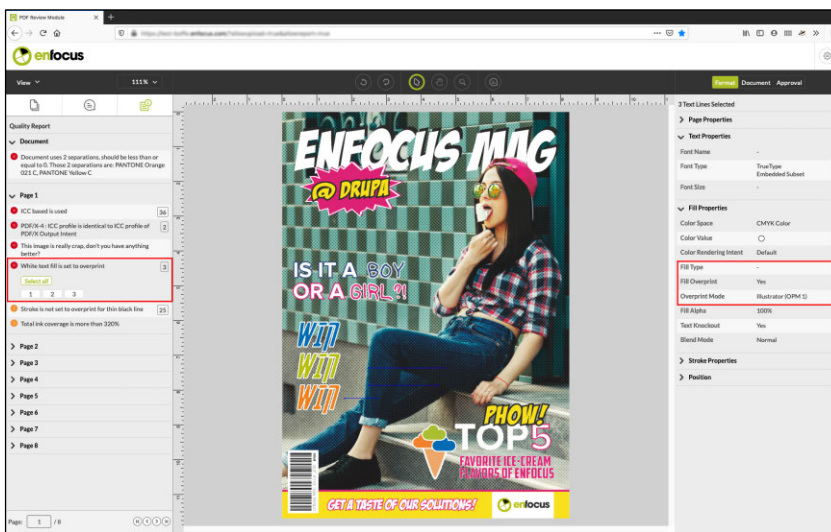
PDF Review Module

https://test-boffo.enfocus.com/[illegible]

enfocus

View

111%

Format Document Approval

Quality Report

Document

Document uses 2 separations, should be less than or equal to 0. Those 2 separations are: PANTONE Orange 021 C, PANTONE Yellow C

Page 1

ICC based is used 36

PDF/X-4 : ICC profile is identical to ICC profile of PDF/X Output Intent 2

This image is really crap, don't you have anything better?

White text fill is set to overprint 3

Select all

1 2 3

Stroke is not set to overprint for thin black line 25

Total ink coverage is more than 320%

Page 2

Page 3

Page 4

Page 5

Page 6

Page 7

Page 8

Page: 1 / 8

ENFOCUS MAG

@ DRUPA

IS IT A BOY OR A GIRL ?!

WIN WIN WIN

PHOW!

TOP5

FAVORITE ICE-CREAM FLAVORS OF ENFOCUS

GET A TASTE OF OUR SOLUTIONS!

enfocus

3 Text Lines Selected

Page Properties

Text Properties

Font Name -

Font Type TrueType Embedded Subset

Font Size -

Fill Properties

Color Space CMYK Color

Color Value

Color Rendering Intent Default

Fill Type -

Fill Overprint Yes

Overprint Mode Illustrator (OPM 1)

Fill Alpha 100%

Text Knockout Yes

Blend Mode Normal

Stroke Properties

Position